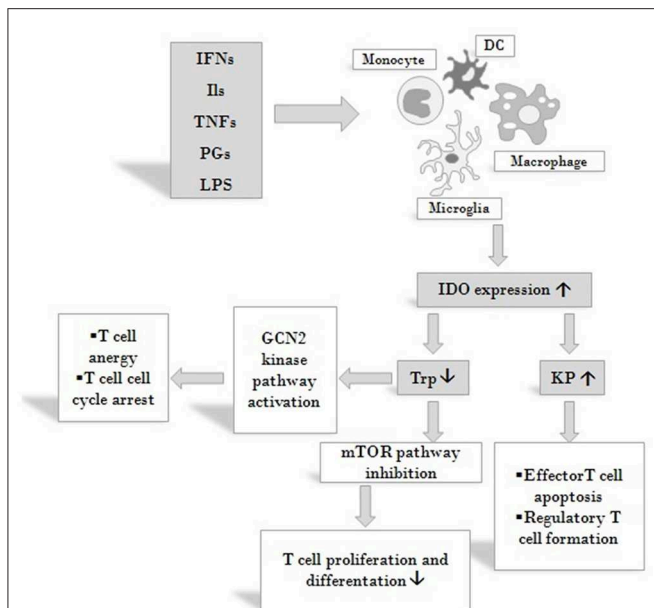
IFNs
Ils
TNFs
PGs
LPS

Monocyte
DC
Macrophage
Microglia

IDO expression ↑

▪T cell anergy
▪T cell cell cycle arrest

GCN2 kinase pathway activation

Trp ↓

KP ↑

mTOR pathway inhibition

▪EffectorT cell apoptosis
▪Regulatory T cell formation

T cell proliferation and differentation ↓